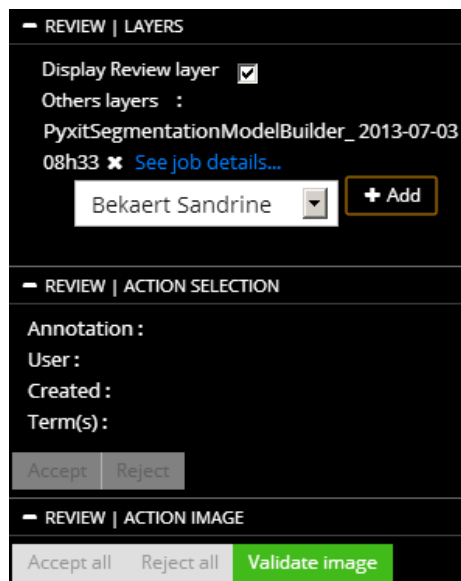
− REVIEW | LAYERS

Display Review layer ☑

Others layers :

PyxitSegmentationModelBuilder_ 2013-07-03 08h33 ✖ See job details...

Bekaert Sandrine

+ Add

− REVIEW | ACTION SELECTION

Annotation :

User :

Created :

Term(s) :

Accept Reject

− REVIEW | ACTION IMAGE

Accept all Reject all Validate image